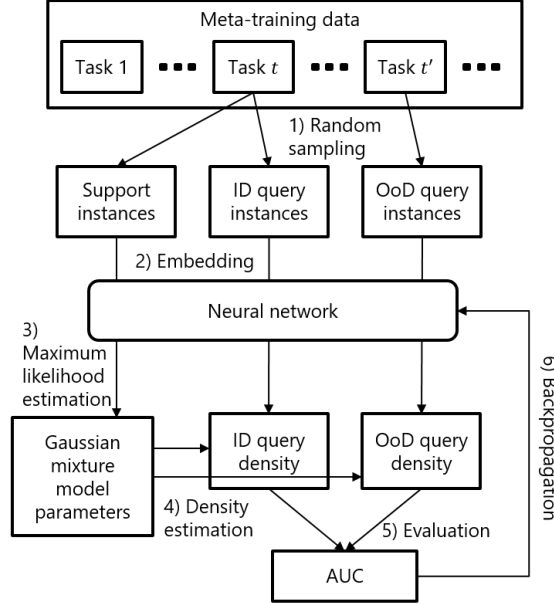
Meta-training data

Task 1

Task $t$

Task $t'$

1) Random sampling

Support instances

ID query instances

OoD query instances

2) Embedding

Neural network

3) Maximum likelihood estimation

Gaussian mixture model parameters

ID query density

OoD query density

4) Density estimation

5) Evaluation

AUC

6) Backpropagation